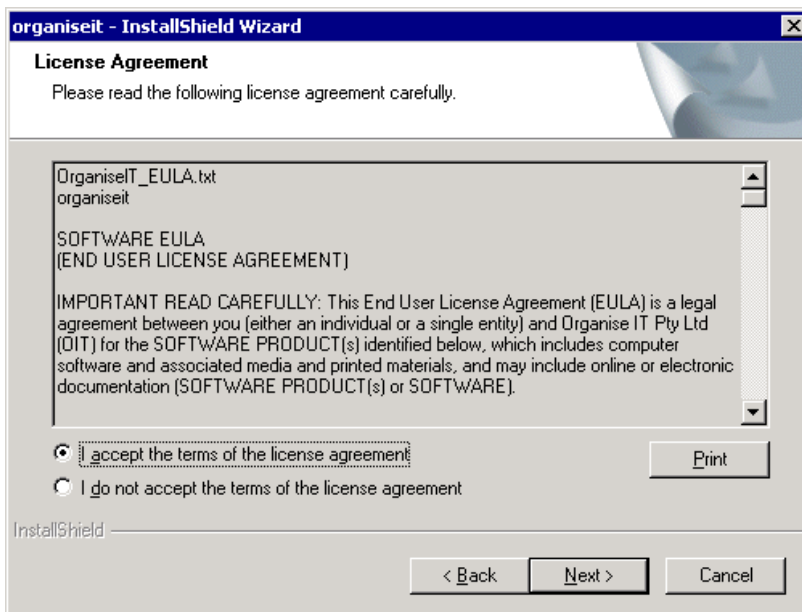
organiseit - InstallShield Wizard

License Agreement

Please read the following license agreement carefully.

OrganiseIT_EULA.txt
organiseit

SOFTWARE EULA
(END USER LICENSE AGREEMENT)

IMPORTANT READ CAREFULLY: This End User License Agreement (EULA) is a legal agreement between you (either an individual or a single entity) and Organise IT Pty Ltd (OIT) for the SOFTWARE PRODUCT(s) identified below, which includes computer software and associated media and printed materials, and may include online or electronic documentation (SOFTWARE PRODUCT(s) or SOFTWARE).

I accept the terms of the license agreement

I do not accept the terms of the license agreement

Print

InstallShield

< Back

Next >

Cancel